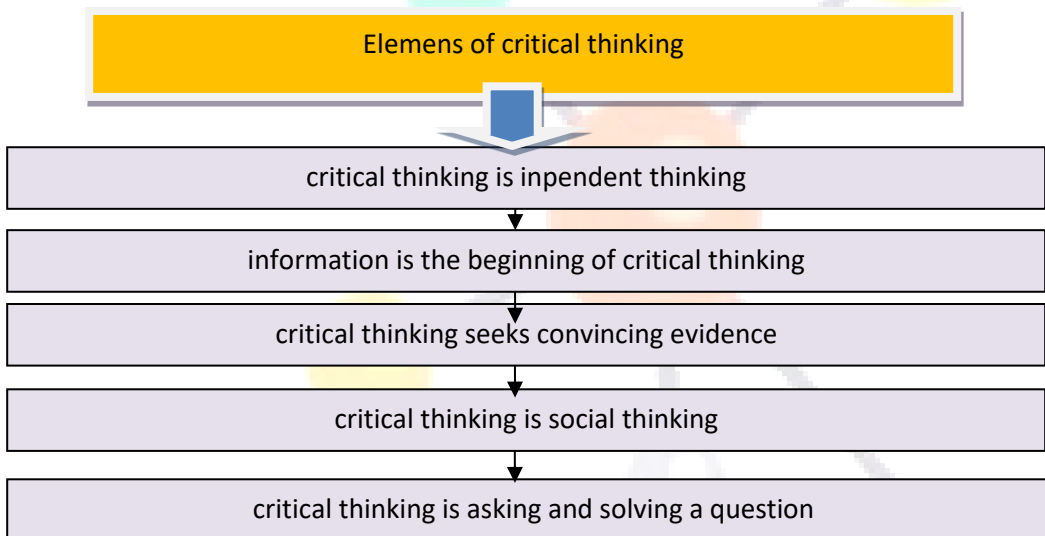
Elemens of critical thinking

critical thinking is inpendent thinking

information is the beginning of critical thinking

critical thinking seeks convincing evidence

critical thinking is social thinking

critical thinking is asking and solving a question